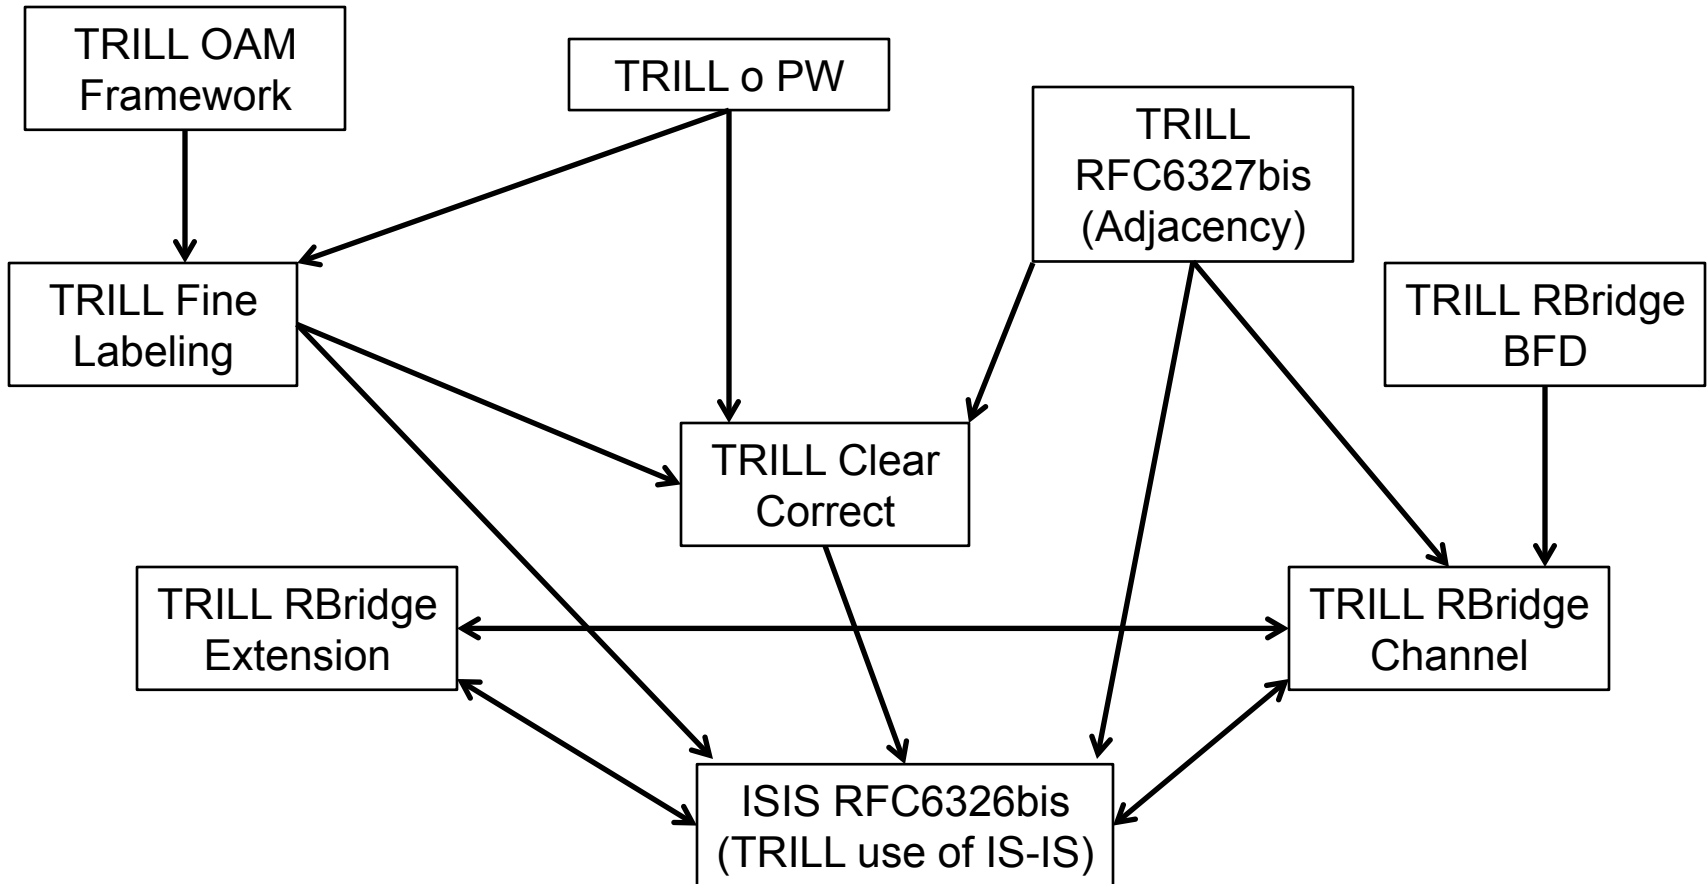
TRILL OAM Framework

TRILL o PW

TRILL RFC6327bis (Adjacency)

TRILL Fine Labeling

TRILL RBridge BFD

TRILL Clear Correct

TRILL RBridge Extension

TRILL RBridge Channel

ISIS RFC6326bis (TRILL use of IS-IS)